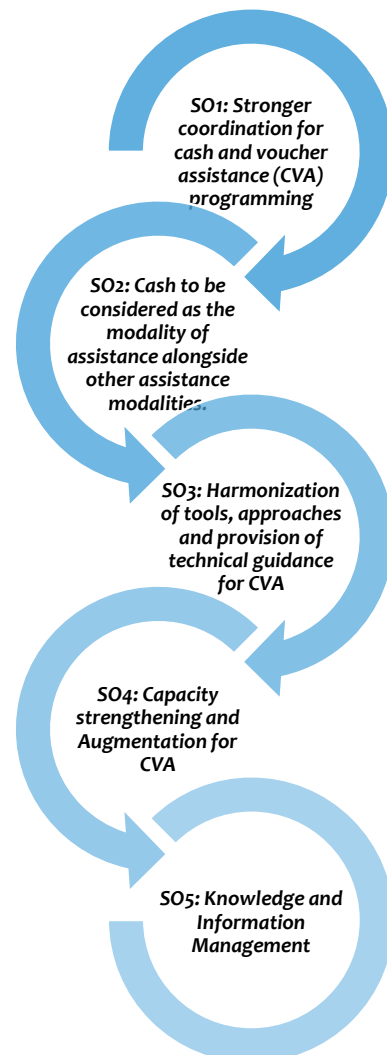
SO1: Stronger coordination for cash and voucher assistance (CVA) programming

SO2: Cash to be considered as the modality of assistance alongside other assistance modalities.

SO3: Harmonization of tools, approaches and provision of technical guidance for CVA

SO4: Capacity strengthening and Augmentation for CVA

SO5: Knowledge and Information Management